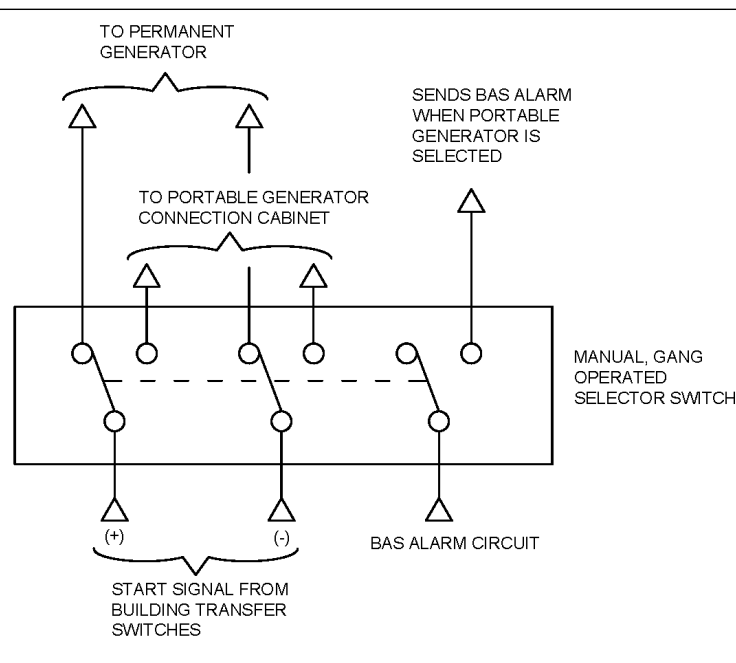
TO PERMANENT GENERATOR

SENDS BAS ALARM WHEN PORTABLE GENERATOR IS SELECTED

TO PORTABLE GENERATOR CONNECTION CABINET

MANUAL, GANG OPERATED SELECTOR SWITCH

(+)

(-)

BAS ALARM CIRCUIT

START SIGNAL FROM BUILDING TRANSFER SWITCHES